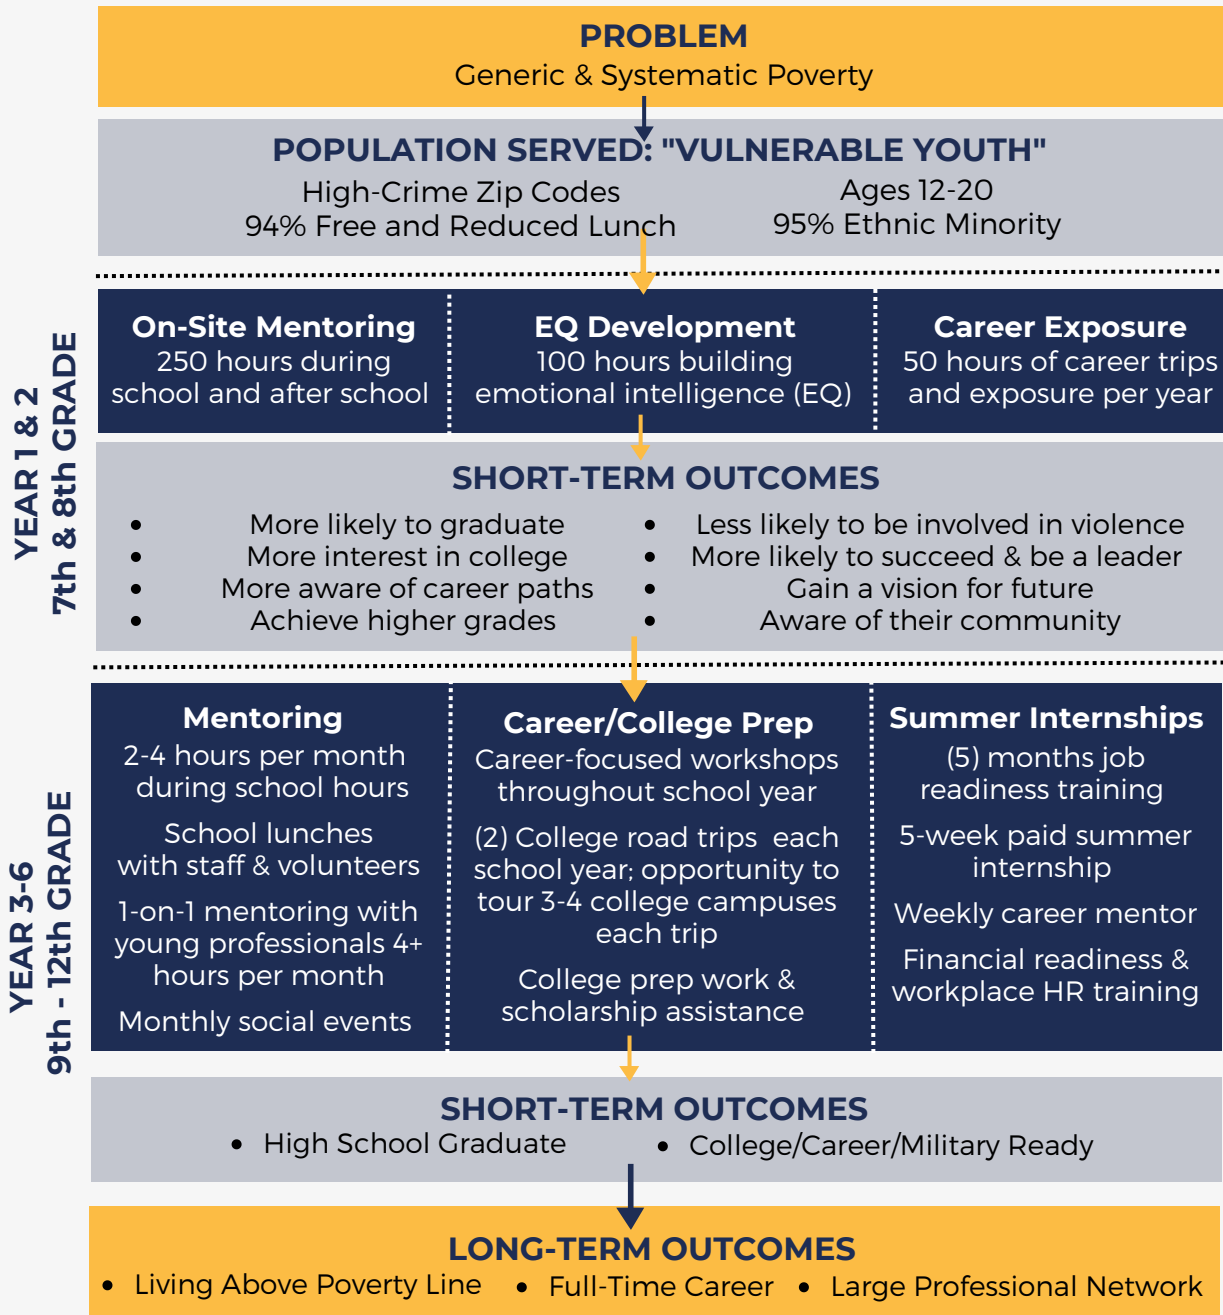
PROBLEM
Generic & Systematic Poverty

POPULATION SERVED: "VULNERABLE YOUTH"
High-Crime Zip Codes
94% Free and Reduced Lunch
Ages 12-20
95% Ethnic Minority

YEAR 1 & 2
7th & 8th GRADE

On-Site Mentoring
250 hours during school and after school

EQ Development
100 hours building emotional intelligence (EQ)

Career Exposure
50 hours of career trips and exposure per year

SHORT-TERM OUTCOMES
• More likely to graduate
• More interest in college
• More aware of career paths
• Achieve higher grades
• Less likely to be involved in violence
• More likely to succeed & be a leader
• Gain a vision for future
• Aware of their community

YEAR 3-6
9th - 12th GRADE

Mentoring
2-4 hours per month during school hours
School lunches with staff & volunteers
1-on-1 mentoring with young professionals 4+ hours per month
Monthly social events

Career/College Prep
Career-focused workshops throughout school year
(2) College road trips each school year; opportunity to tour 3-4 college campuses each trip
College prep work & scholarship assistance

Summer Internships
(5) months job readiness training
5-week paid summer internship
Weekly career mentor
Financial readiness & workplace HR training

SHORT-TERM OUTCOMES
• High School Graduate
• College/Career/Military Ready

LONG-TERM OUTCOMES
• Living Above Poverty Line • Full-Time Career • Large Professional Network